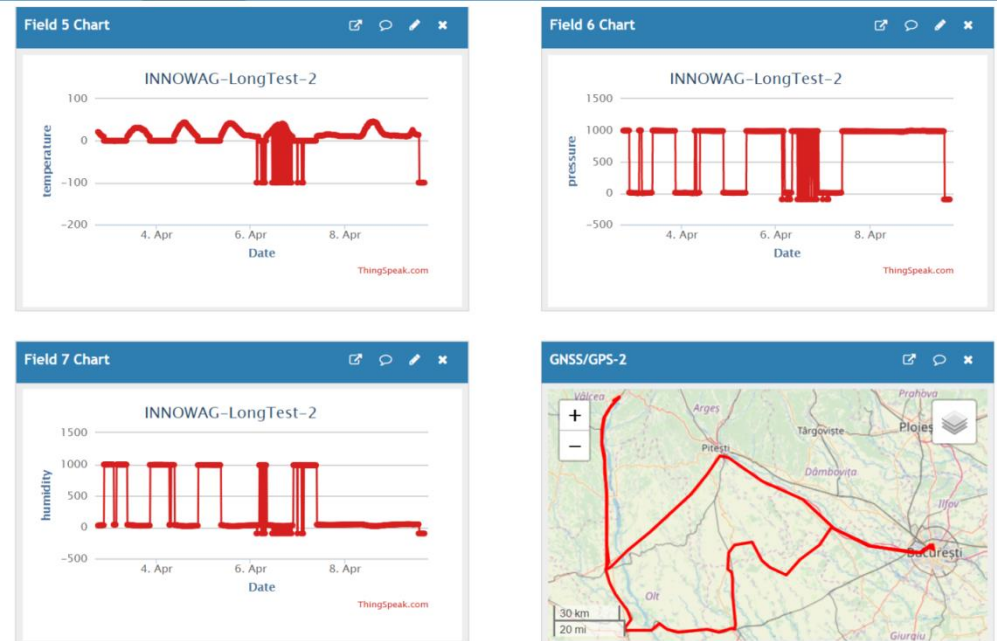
Field 5 Chart

INNOWAG-LongTest-2

100
0
−100
−200

temperature

4. Apr
6. Apr
8. Apr

Date

ThingSpeak.com

Field 6 Chart

INNOWAG-LongTest-2

1500
1000
500
0
−500

pressure

4. Apr
6. Apr
8. Apr

Date

ThingSpeak.com

Field 7 Chart

INNOWAG-LongTest-2

1500
1000
500
0
−500

humidity

4. Apr
6. Apr
8. Apr

Date

ThingSpeak.com

GNSS/GPS-2

+
−

Vâlcea
Argeș
Prahova
Pitești
Târgoviște
Ploieș
Dâmbovița
Ilfov
București
Olt
Giurgiu

30 km
20 mi